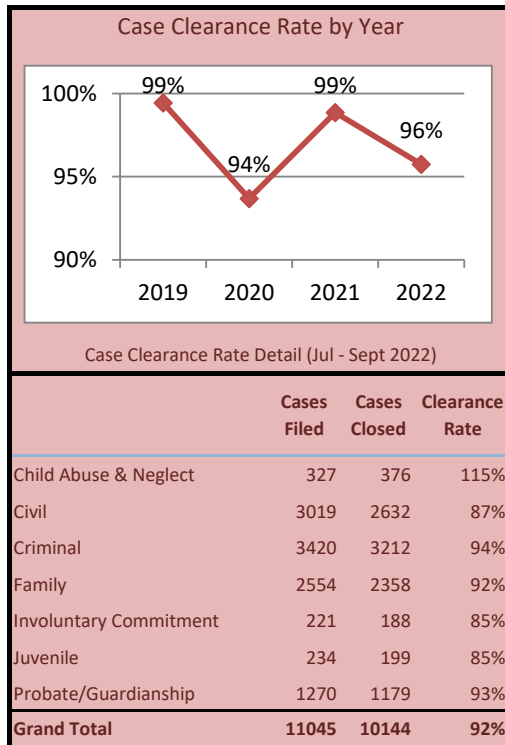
Case Clearance Rate by Year

100%
95%
90%

99%
94%
99%
96%

2019
2020
2021
2022

Case Clearance Rate Detail (Jul - Sept 2022)

| | Cases Filed | Cases Closed | Clearance Rate |
|---|---|---|---|
| Child Abuse & Neglect | 327 | 376 | 115% |
| Civil | 3019 | 2632 | 87% |
| Criminal | 3420 | 3212 | 94% |
| Family | 2554 | 2358 | 92% |
| Involuntary Commitment | 221 | 188 | 85% |
| Juvenile | 234 | 199 | 85% |
| Probate/Guardianship | 1270 | 1179 | 93% |
| **Grand Total** | **11045** | **10144** | **92%** |